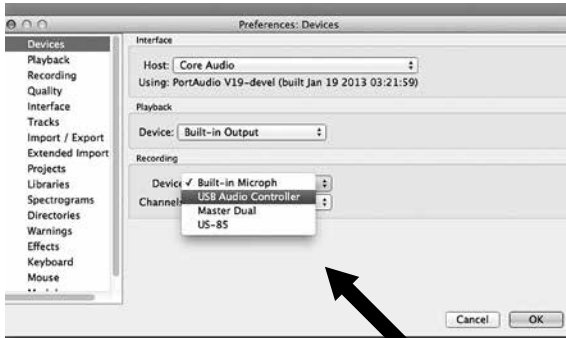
Preferences: Devices

Devices
Playback
Recording
Quality
Interface
Tracks
Import / Export
Extended Import
Projects
Libraries
Spectrograms
Directories
Warnings
Effects
Keyboard
Mouse

Interface

Host: Core Audio
Using: PortAudio V19-devel (built Jan 19 2013 03:21:59)

Playback

Device: Built-in Output

Recording

Device ✓ Built-in Microph
Channels USB Audio Controller
Master Dual
US-85

Cancel OK